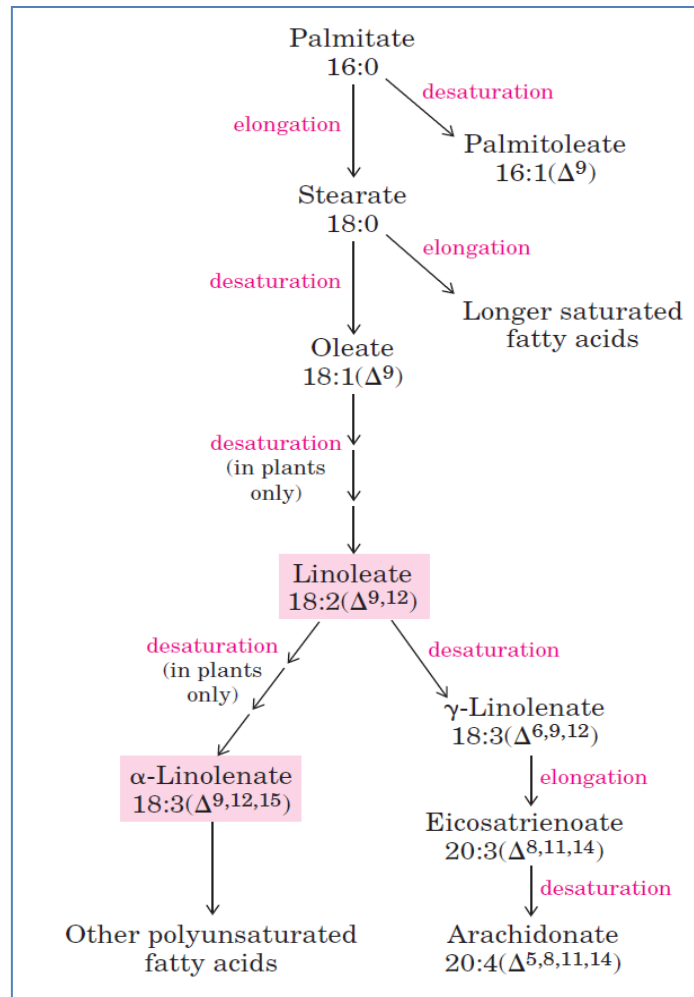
Palmitate
16:0

desaturation

elongation

Palmitoleate
16:1($\Delta^9$)

Stearate
18:0

elongation

desaturation

Longer saturated fatty acids

Oleate
18:1($\Delta^9$)

desaturation
(in plants only)

Linoleate
18:2($\Delta^{9,12}$)

desaturation
(in plants only)

desaturation

γ-Linolenate
18:3($\Delta^{6,9,12}$)

α-Linolenate
18:3($\Delta^{9,12,15}$)

elongation

Eicosatrienoate
20:3($\Delta^{8,11,14}$)

desaturation

Other polyunsaturated fatty acids

Arachidonate
20:4($\Delta^{5,8,11,14}$)